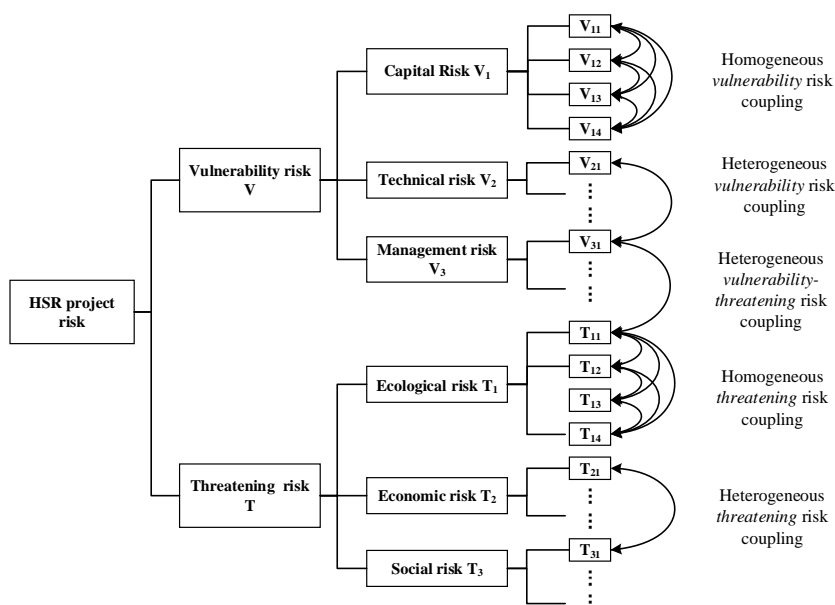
HSR project risk

Vulnerability risk V

Threatening risk T

Capital Risk $V_1$

Technical risk $V_2$

Management risk $V_3$

Ecological risk $T_1$

Economic risk $T_2$

Social risk $T_3$

$V_{11}$

$V_{12}$

$V_{13}$

$V_{14}$

$V_{21}$

⋮

$V_{31}$

⋮

$T_{11}$

$T_{12}$

$T_{13}$

$T_{14}$

$T_{21}$

⋮

$T_{31}$

⋮

Homogeneous *vulnerability* risk coupling

Heterogeneous *vulnerability* risk coupling

Heterogeneous *vulnerability-threatening* risk coupling

Homogeneous *threatening* risk coupling

Heterogeneous *threatening* risk coupling